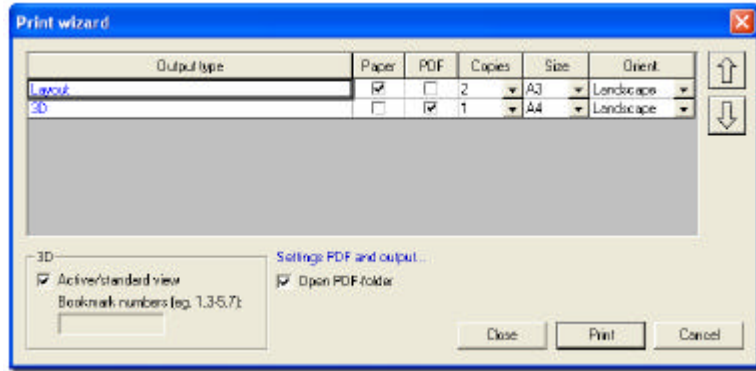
Print wizard

| Output type | Paper | PDF | Copies | Size | Orient |
|---|---|---|---|---|---|
| Layout | ☑ | ☐ | 2 | A3 | Landscape |
| 3D | ☐ | ☑ | 1 | A4 | Landscape |

3D
☑ Active/standard view
Bookmark numbers (eg. 1,3-5,7):

Settings PDF and output...
☑ Open PDF-folder

Close
Print
Cancel